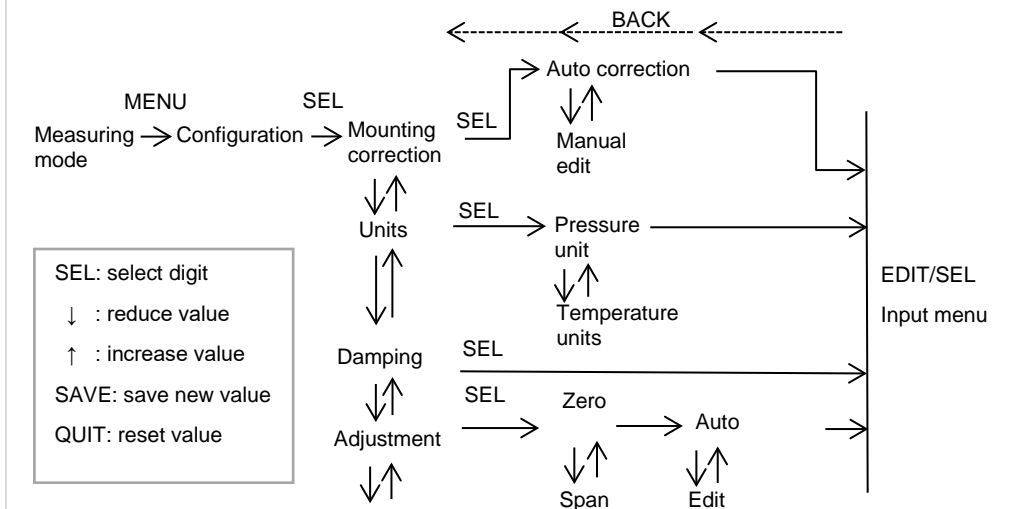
BACK

MENU

SEL

Measuring mode

Configuration

Mounting correction

SEL

Auto correction

Manual edit

Units

SEL

Pressure unit

Temperature units

Damping

SEL

Adjustment

SEL

Zero

Span

Auto

Edit

EDIT/SEL

Input menu

SEL: select digit

↓ : reduce value

↑ : increase value

SAVE: save new value

QUIT: reset value